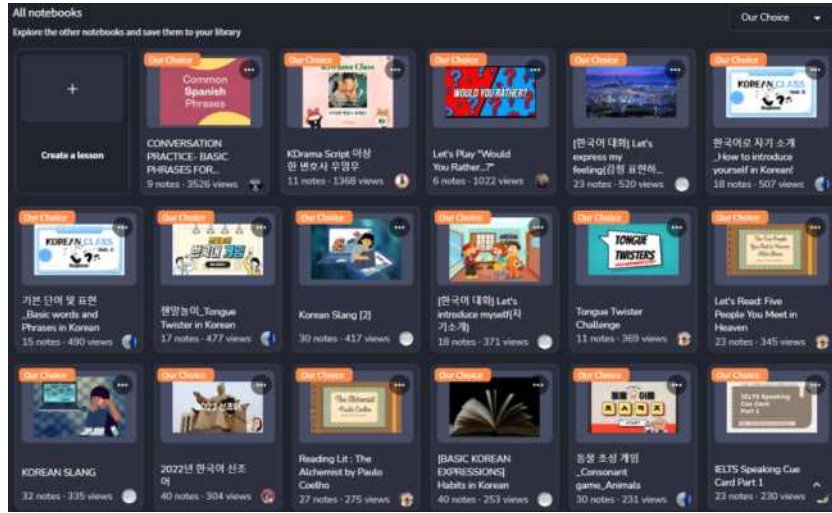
All notebooks

Explore the other notebooks and save them to your library

Our Choice

+

Create a lesson

Our Choice
Common Spanish Phrases
CONVERSATION PRACTICE- BASIC PHRASES FOR...
9 notes · 3526 views

Our Choice
KDrama Class
KDrama Script 이상한 변호사 우영우
11 notes · 1368 views

Our Choice
WOULD YOU RATHER?
Let's Play "Would You Rather..?
6 notes · 1022 views

Our Choice
[한국어 대화] Let's express my feeling(감정 표현하...
23 notes · 520 views

Our Choice
KOREAN CLASS
한국어로 자기 소개 _How to introduce yourself in Korean!
18 notes · 507 views

Our Choice
KOREAN CLASS
기본 단어 및 표현 _Basic words and Phrases in Korean
15 notes · 490 views

Our Choice
잰말놀이_Tongue Twister in Korean
17 notes · 477 views

Our Choice
Korean Slang [2]
30 notes · 417 views

Our Choice
[한국어 대화] Let's introduce myself(자기소개)
18 notes · 371 views

Our Choice
TONGUE TWISTERS
Tongue Twister Challenge
11 notes · 369 views

Our Choice
Let's Read: Five People You Meet in Heaven
23 notes · 345 views

Our Choice
KOREAN SLANG
32 notes · 335 views

Our Choice
2022년 한국어 신조어
40 notes · 304 views

Our Choice
The Alchemist Paulo Coelho
Reading Lit : The Alchemist by Paulo Coelho
27 notes · 275 views

Our Choice
[BASIC KOREAN EXPRESSIONS] Habits in Korean
40 notes · 253 views

Our Choice
동물 초성 게임 _Consonant game_Animals
30 notes · 231 views

Our Choice
IELTS Speaking Cue Card Part 1
IELTS Speaking Cue Card Part 1
23 notes · 230 views